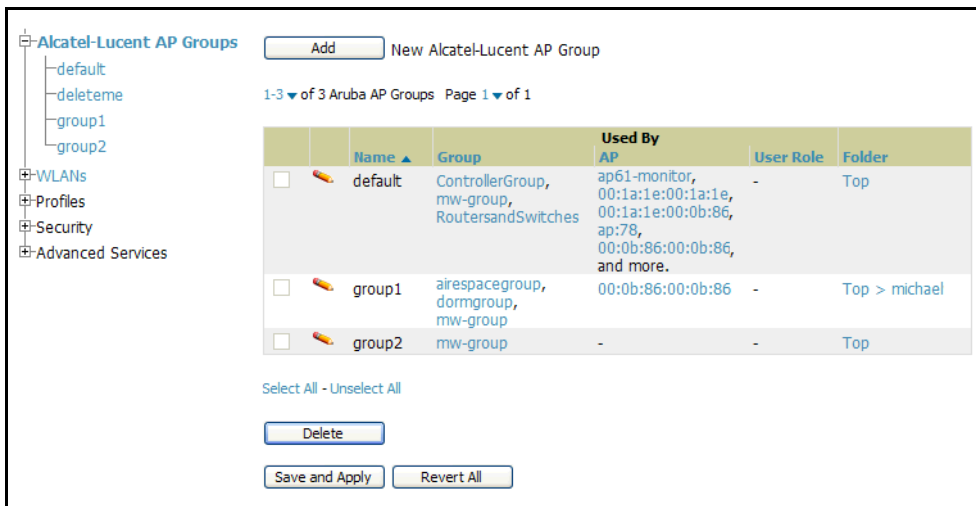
Alcatel-Lucent AP Groups
default
deleteme
group1
group2
WLANs
Profiles
Security
Advanced Services

Add New Alcatel-Lucent AP Group

1-3 of 3 Aruba AP Groups Page 1 of 1

| | | Name ▲ | Used By Group | AP | User Role | Folder |
|---|---|---|---|---|---|---|
| | | default | ControllerGroup, mw-group, RoutersandSwitches | ap61-monitor, 00:1a:1e:00:1a:1e, 00:1a:1e:00:0b:86, ap:78, 00:0b:86:00:0b:86, and more. | - | Top |
| | | group1 | airespacegroup, dormgroup, mw-group | 00:0b:86:00:0b:86 | - | Top > michael |
| | | group2 | mw-group | - | - | Top |

Select All - Unselect All

Delete

Save and Apply Revert All